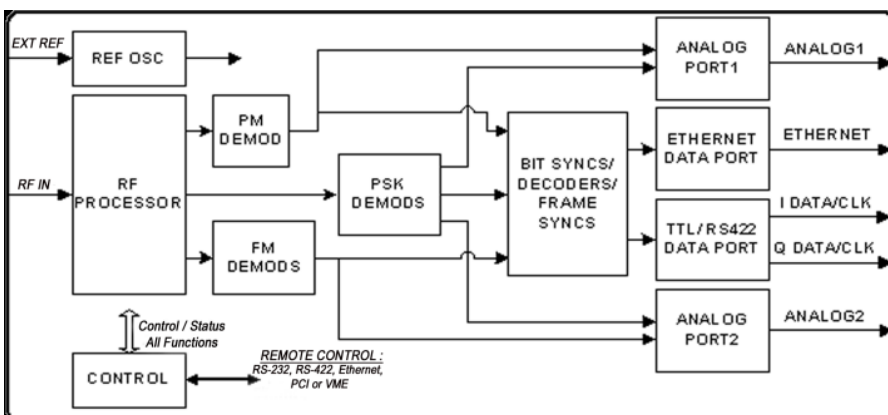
EXT REF

REF OSC

RF IN

RF PROCESSOR

PM DEMOD

FM DEMODS

PSK DEMODS

BIT SYNCS/ DECODERS/ FRAME SYNCS

ANALOG PORT1

ANALOG1

ETHERNET DATA PORT

ETHERNET

TTL/RS422 DATA PORT

I DATA/CLK

Q DATA/CLK

ANALOG PORT2

ANALOG2

Control / Status All Functions

CONTROL

REMOTE CONTROL : RS-232, RS-422, Ethernet, PCI or VME